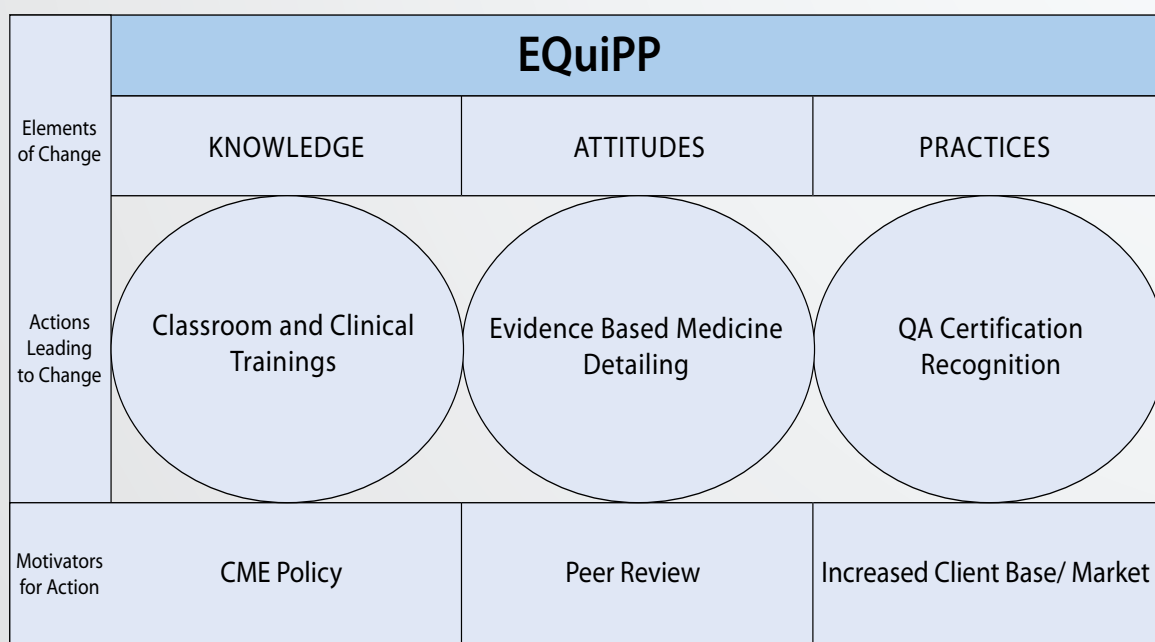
|  | EQuiPP | | |
|---|---|---|---|
| Elements of Change | KNOWLEDGE | ATTITUDES | PRACTICES |
| Actions Leading to Change | Classroom and Clinical Trainings | Evidence Based Medicine Detailing | QA Certification Recognition |
| Motivators for Action | CME Policy | Peer Review | Increased Client Base/ Market |